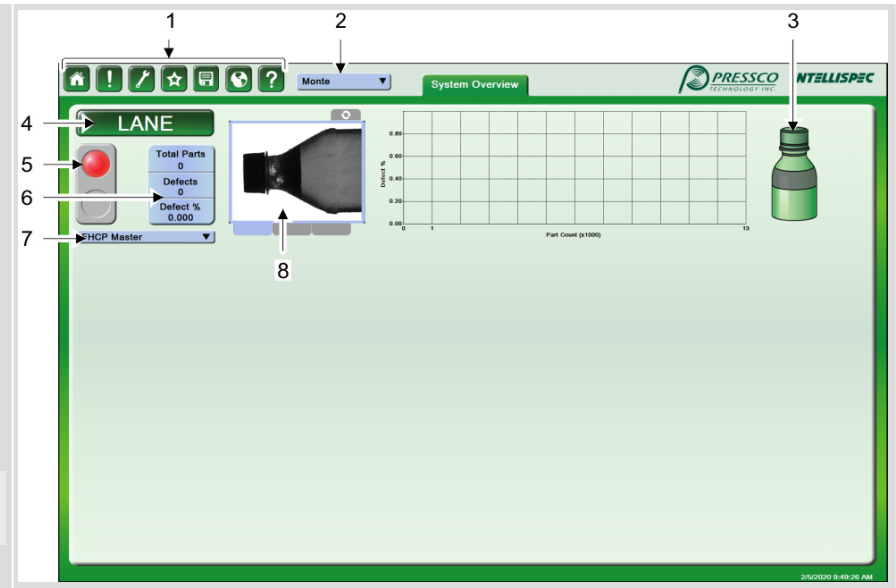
1
2
3
Monte
System Overview
PRESSCO TECHNOLOGY INC.
NTELLISPEC
4
LANE
5
Total Parts
0
Defects
0
6
Defect %
0.000
7
EHCP Master
8
0.80
0.60
0.40
0.20
0.00
Defect %
0
1
13
Part Count (x1000)
2/5/2020 9:49:26 AM